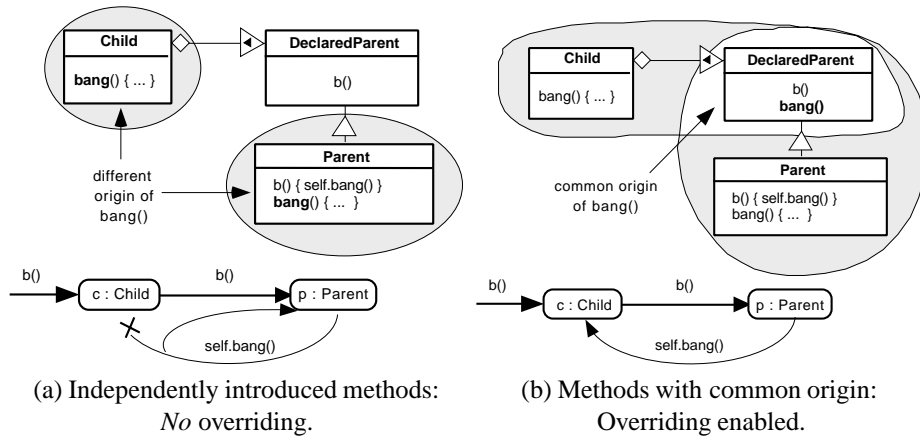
Child

bang() { ... }

DeclaredParent

b()

Parent

b() { self.bang() }
bang() { ... }

different origin of bang()

b()

b()

c : Child

p : Parent

self.bang()

(a) Independently introduced methods: *No* overriding.

Child

bang() { ... }

DeclaredParent

b()
bang()

Parent

b() { self.bang() }
bang() { ... }

common origin of bang()

b()

b()

c : Child

p : Parent

self.bang()

(b) Methods with common origin: Overriding enabled.